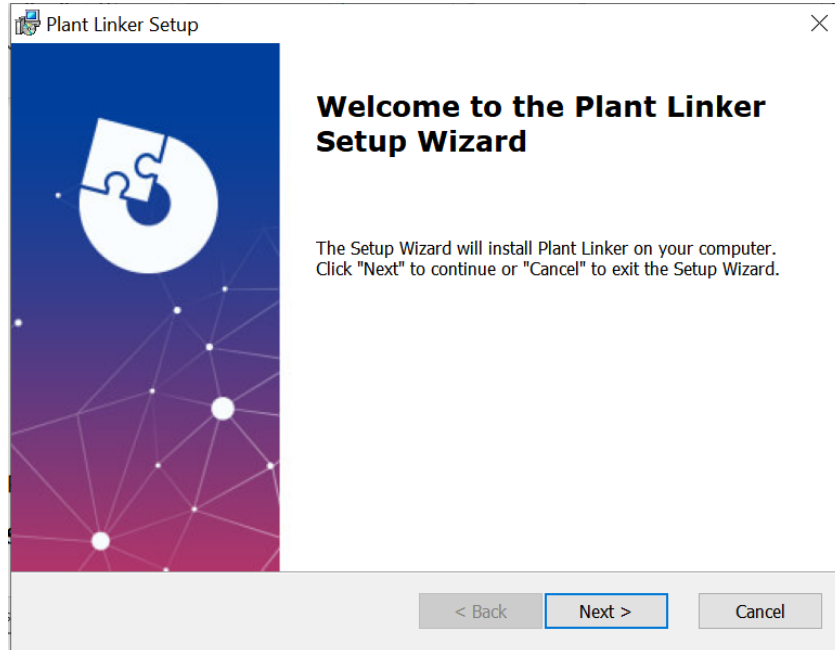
Plant Linker Setup

Welcome to the Plant Linker Setup Wizard

The Setup Wizard will install Plant Linker on your computer. Click "Next" to continue or "Cancel" to exit the Setup Wizard.

< Back

Next >

Cancel